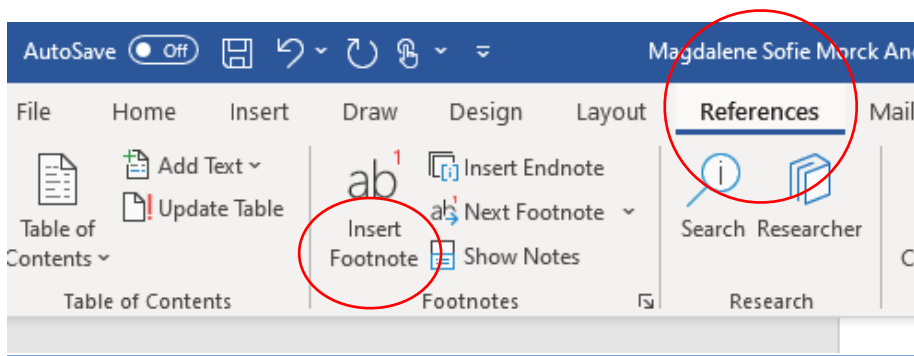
AutoSave Off

Magdalene Sofie Morck An

File Home Insert Draw Design Layout References Mail

Table of Contents

Add Text

Update Table

Table of Contents

$ab^1$

Insert Footnote

Insert Endnote

Next Footnote

Show Notes

Footnotes

Search

Researcher

Research